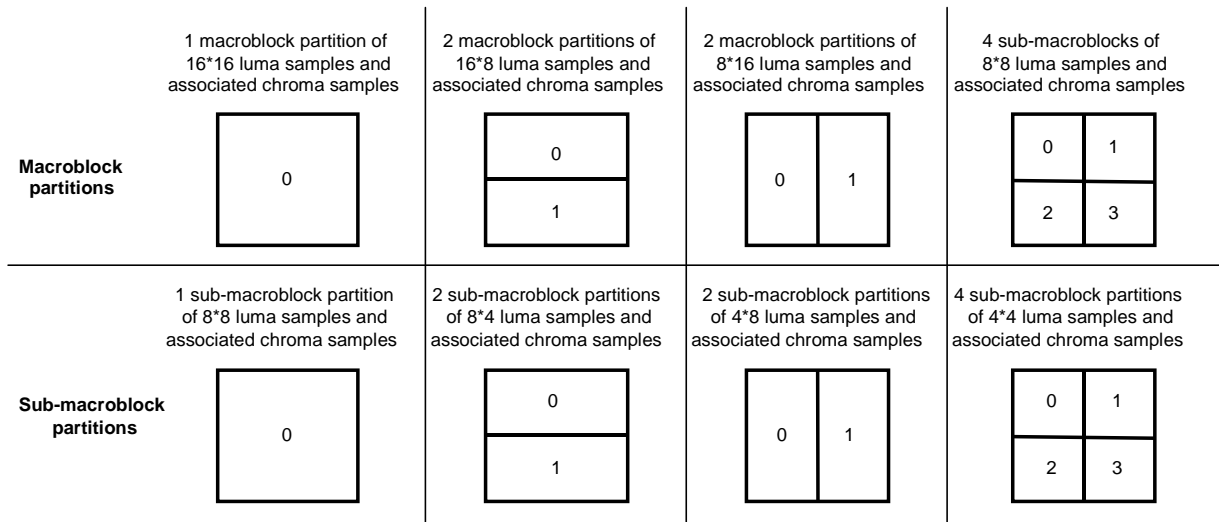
| | 1 macroblock partition of 16*16 luma samples and associated chroma samples | 2 macroblock partitions of 16*8 luma samples and associated chroma samples | 2 macroblock partitions of 8*16 luma samples and associated chroma samples | 4 sub-macroblocks of 8*8 luma samples and associated chroma samples |
|---|---|---|---|---|
| **Macroblock partitions** | 0 | 0 1 | 0 1 | 0 1 2 3 |
| | 1 sub-macroblock partition of 8*8 luma samples and associated chroma samples | 2 sub-macroblock partitions of 8*4 luma samples and associated chroma samples | 2 sub-macroblock partitions of 4*8 luma samples and associated chroma samples | 4 sub-macroblock partitions of 4*4 luma samples and associated chroma samples |
| **Sub-macroblock partitions** | 0 | 0 1 | 0 1 | 0 1 2 3 |